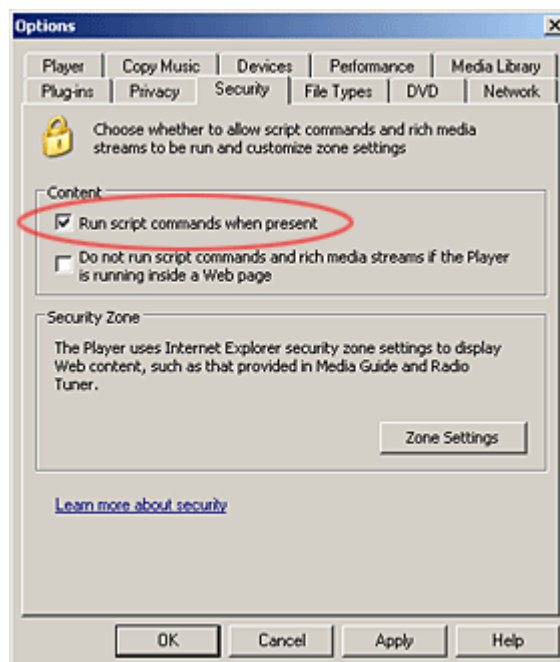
Options

Player | Copy Music | Devices | Performance | Media Library
Plug-ins | Privacy | Security | File Types | DVD | Network

Choose whether to allow script commands and rich media streams to be run and customize zone settings

Content

Run script commands when present

Do not run script commands and rich media streams if the Player is running inside a Web page

Security Zone

The Player uses Internet Explorer security zone settings to display Web content, such as that provided in Media Guide and Radio Tuner.

Zone Settings

Learn more about security

OK | Cancel | Apply | Help